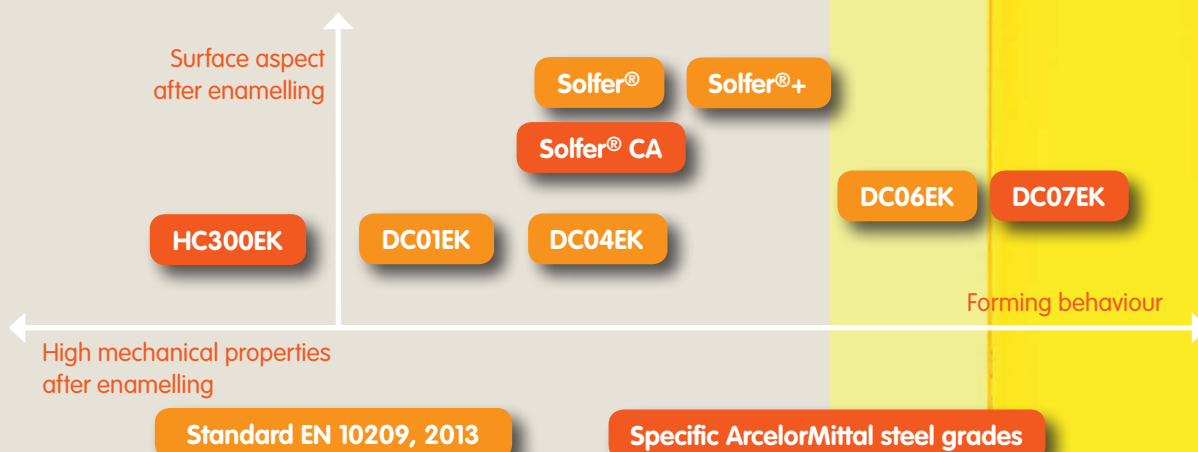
Surface aspect after enamelling

Solfer®

Solfer®+

Solfer® CA

DC06EK

DC07EK

HC300EK

DC01EK

DC04EK

Forming behaviour

High mechanical properties after enamelling

Standard EN 10209, 2013

Specific ArcelorMittal steel grades